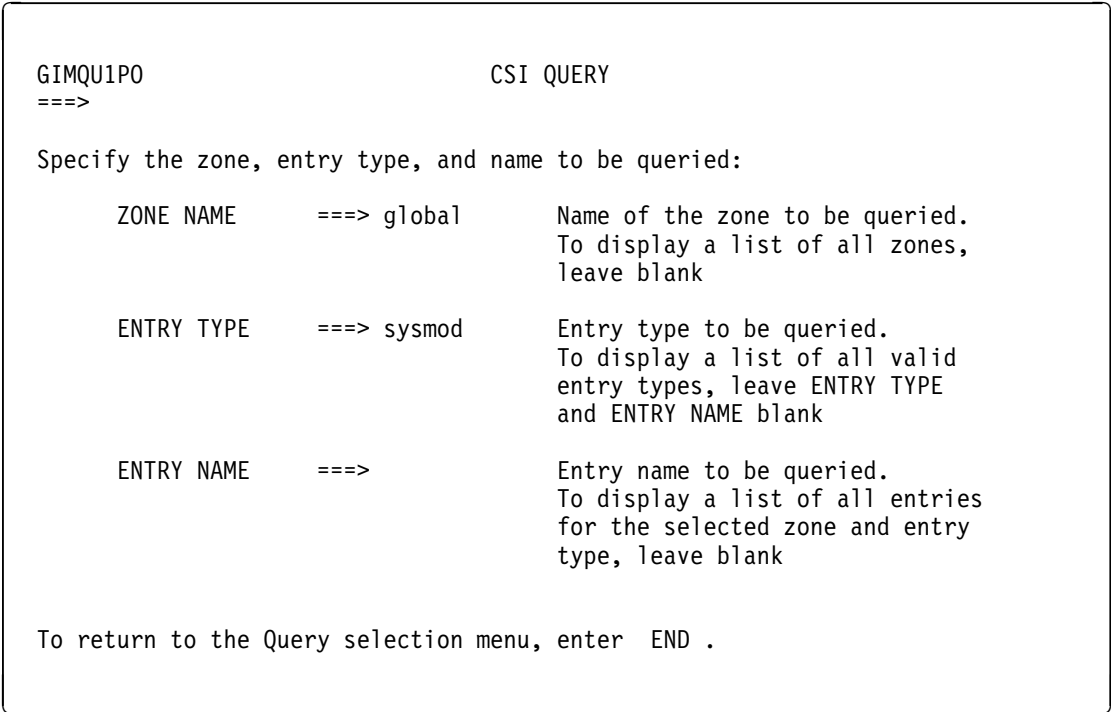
GIMQU1PO CSI QUERY
===>

Specify the zone, entry type, and name to be queried:

ZONE NAME ===> global Name of the zone to be queried. To display a list of all zones, leave blank

ENTRY TYPE ===> sysmod Entry type to be queried. To display a list of all valid entry types, leave ENTRY TYPE and ENTRY NAME blank

ENTRY NAME ===> Entry name to be queried. To display a list of all entries for the selected zone and entry type, leave blank

To return to the Query selection menu, enter END .